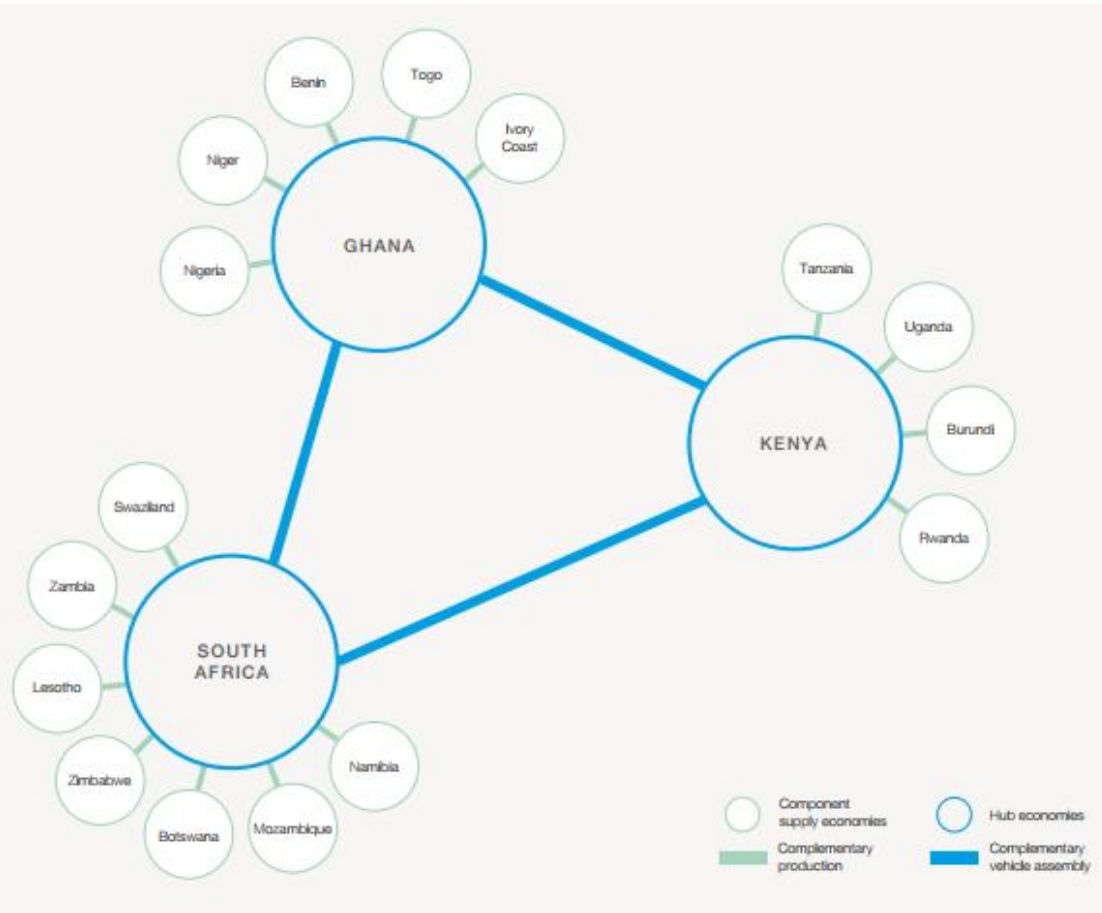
Benin
Togo
Ivory Coast
Niger
GHANA
Nigeria
Tanzania
Uganda
KENYA
Burundi
Rwanda
Swaziland
Zambia
SOUTH AFRICA
Lesotho
Zimbabwe
Namibia
Botswana
Mozambique

Component supply economies
Hub economies
Complementary production
Complementary vehicle assembly